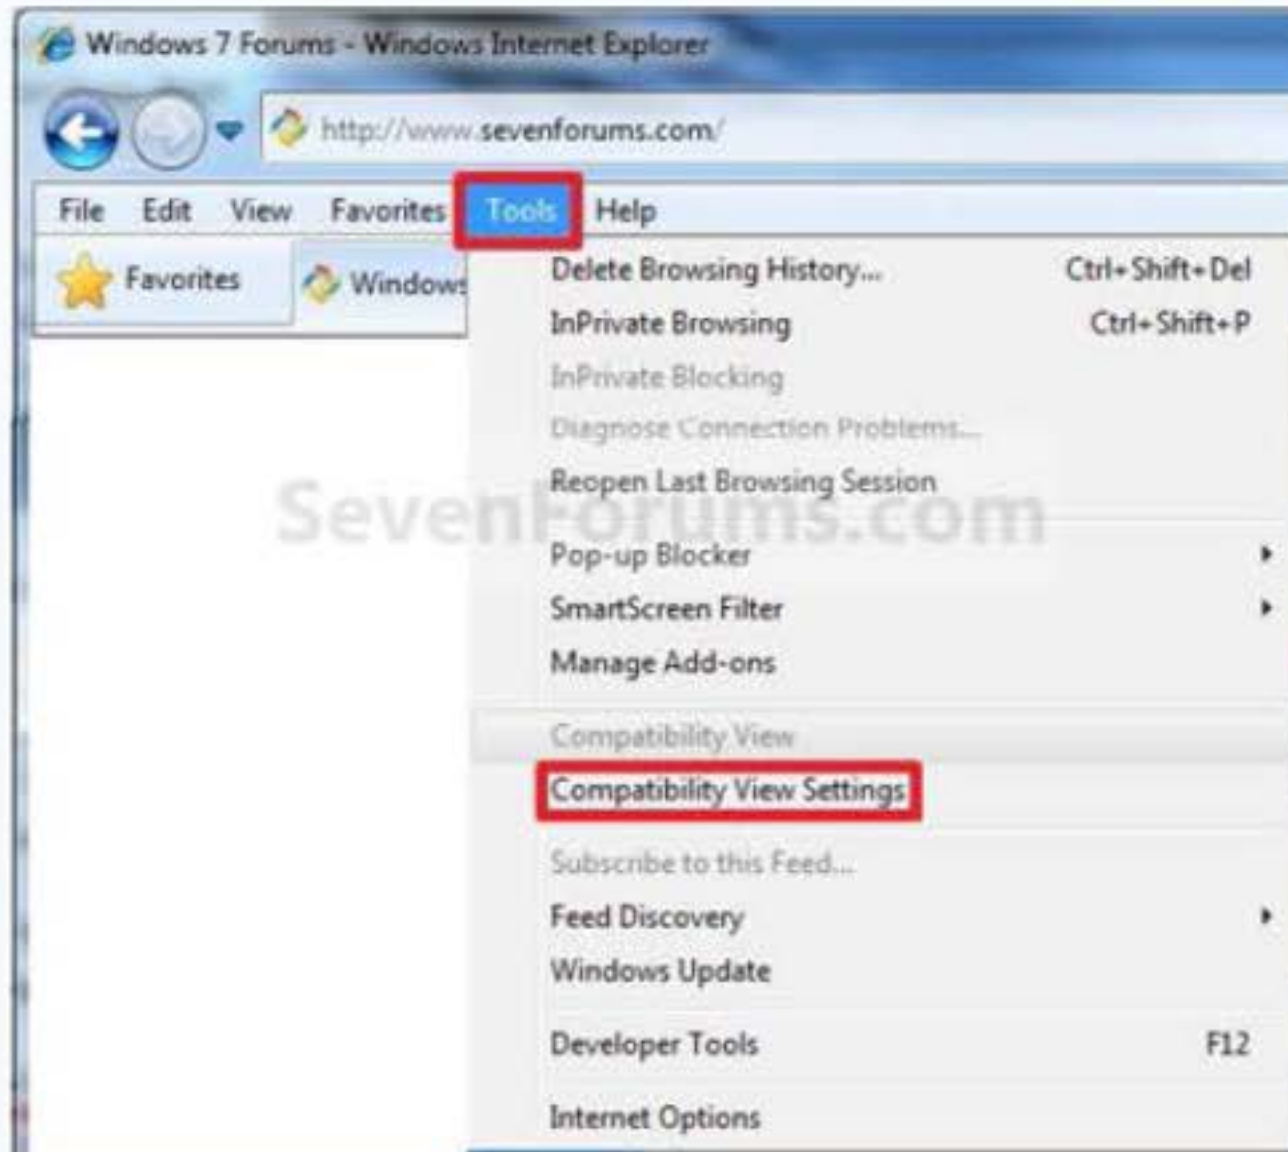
Windows 7 Forums - Windows Internet Explorer

http://www.sevenforums.com/

File Edit View Favorites Tools Help

Favorites Windows

Delete Browsing History... Ctrl+Shift+Del
InPrivate Browsing Ctrl+Shift+P
InPrivate Blocking
Diagnose Connection Problems...
Reopen Last Browsing Session

SevenForums.com

Pop-up Blocker
SmartScreen Filter
Manage Add-ons

Compatibility View
Compatibility View Settings

Subscribe to this Feed...
Feed Discovery
Windows Update

Developer Tools F12

Internet Options